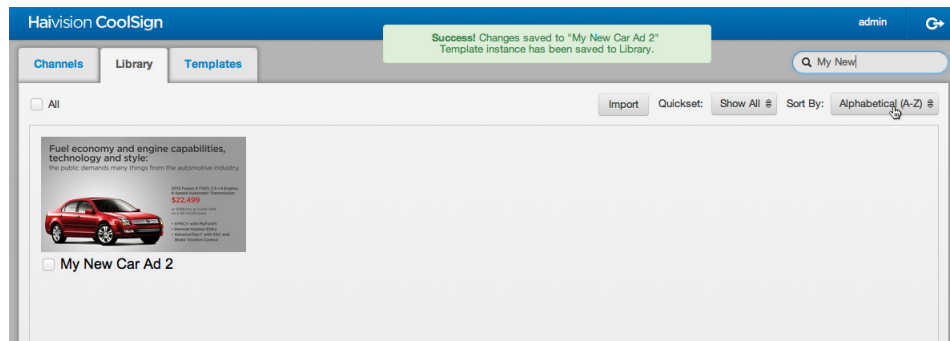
Haivision CoolSign

Success! Changes saved to "My New Car Ad 2"
Template instance has been saved to Library.

admin

Channels
Library
Templates

My New

All

Import
Quickset:
Show All
Sort By:
Alphabetical (A-Z)

Fuel economy and engine capabilities, technology and style:
the public demands many things from the automotive industry.

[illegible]
$22,499
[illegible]

My New Car Ad 2